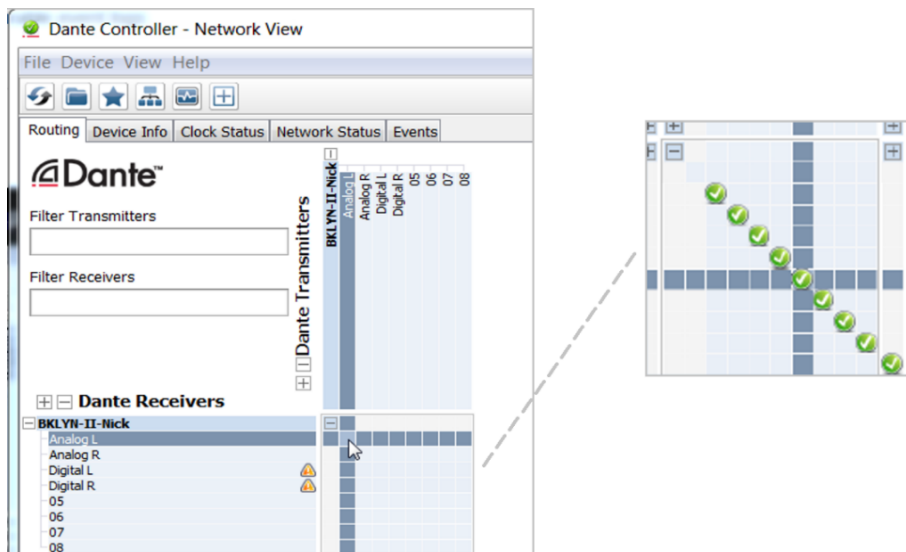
Dante Controller - Network View

File Device View Help

Routing Device Info Clock Status Network Status Events

Dante™

Filter Transmitters

Filter Receivers

Dante Transmitters

BKLYN-II-Nick
Analog L
Analog R
Digital L
Digital R
05
06
07
08

Dante Receivers

BKLYN-II-Nick
Analog L
Analog R
Digital L
Digital R
05
06
07
08